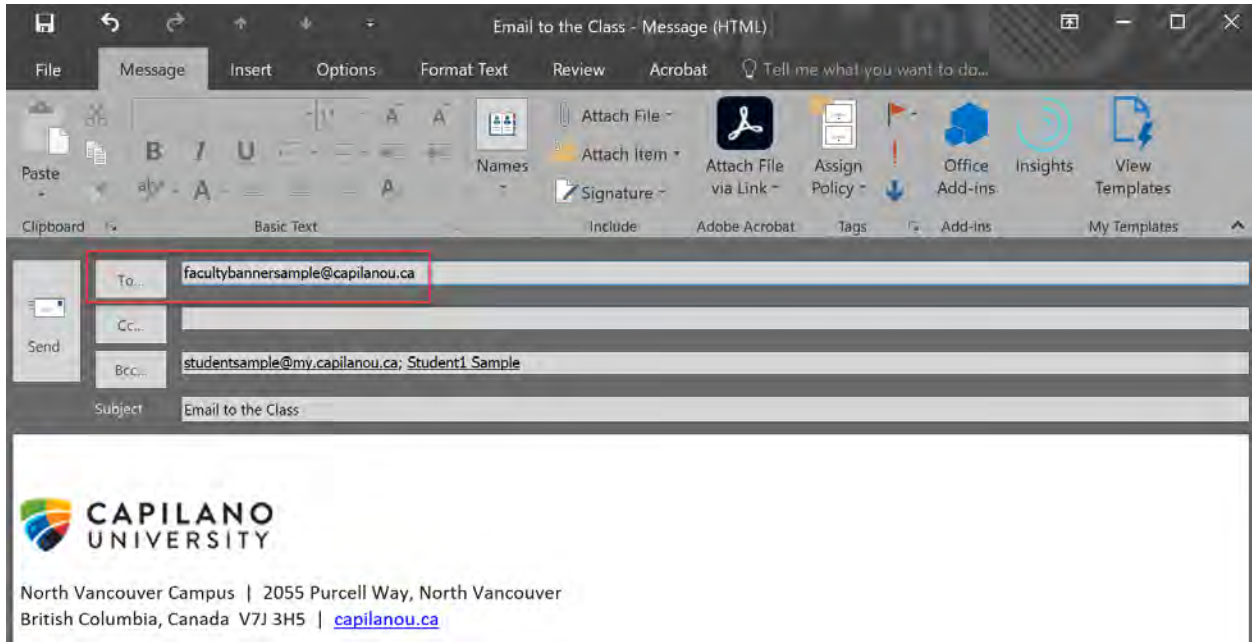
Email to the Class - Message (HTML)

File Message Insert Options Format Text Review Acrobat Tell me what you want to do...

Paste
B I U
Names
Attach File
Attach Item
Signature
Attach File via Link
Assign Policy
Office Add-ins
Insights
View Templates

Clipboard Basic Text Include Adobe Acrobat Tags Add-ins My Templates

Send
To... facultybannersample@capilanou.ca
Cc...
Bcc... studentsample@my.capilanou.ca; Student1 Sample
Subject Email to the Class

CAPILANO UNIVERSITY

North Vancouver Campus | 2055 Purcell Way, North Vancouver
British Columbia, Canada V7J 3H5 | capilanou.ca